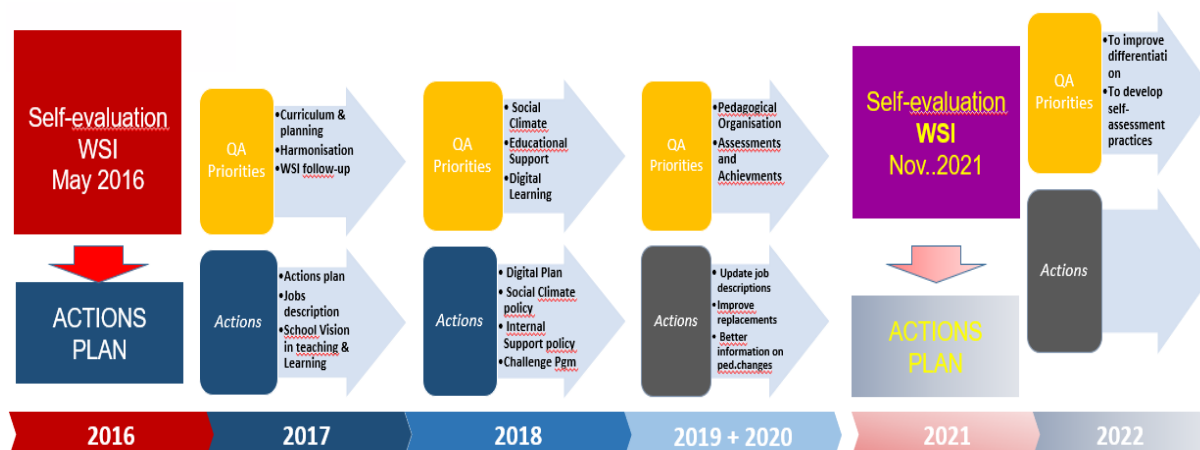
Self-evaluation WSI May 2016

ACTIONS PLAN

QA Priorities

•Curriculum & planning
•Harmonisation
•WSI follow-up

Actions

•Actions plan
•Jobs description
•School Vision in teaching & Learning

QA Priorities

•Social Climate
•Educational Support
•Digital Learning

Actions

•Digital Plan
•Social Climate policy
•Internal Support policy
•Challenge Pgm

QA Priorities

•Pedagogical Organisation
•Assessments and Achievments

Actions

•Update job descriptions
•Improve replacements
•Better information on ped.changes

Self-evaluation WSI Nov..2021

ACTIONS PLAN

QA Priorities

•To improve differentiation
•To develop self-assessment practices

Actions

2016 | 2017 | 2018 | 2019 + 2020 | 2021 | 2022